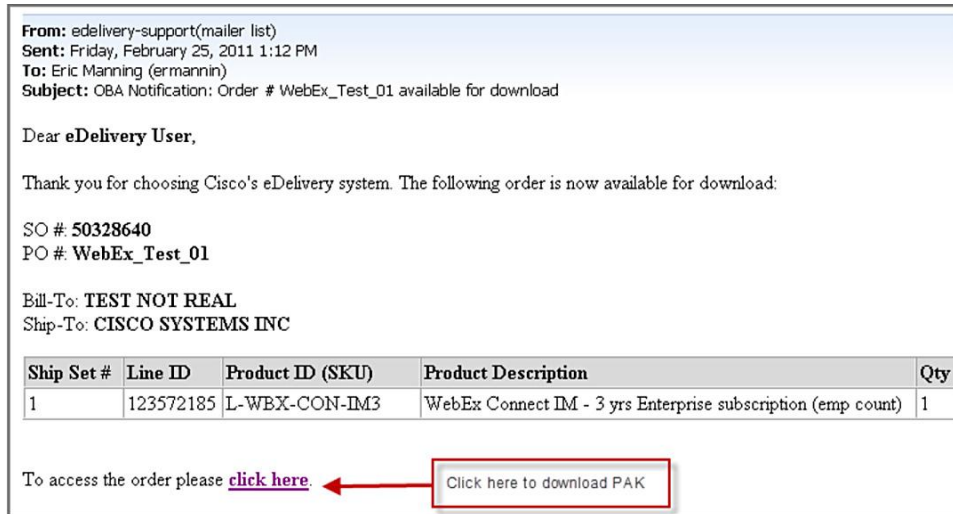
**From:** edelivery-support(mailer list)
**Sent:** Friday, February 25, 2011 1:12 PM
**To:** Eric Manning (ermannin)
**Subject:** OBA Notification: Order # WebEx_Test_01 available for download

Dear **eDelivery User**,

Thank you for choosing Cisco's eDelivery system. The following order is now available for download:

SO #: **50328640**
PO #: **WebEx_Test_01**

Bill-To: **TEST NOT REAL**
Ship-To: **CISCO SYSTEMS INC**

| Ship Set # | Line ID | Product ID (SKU) | Product Description | Qty |
|---|---|---|---|---|
| 1 | 123572185 | L-WBX-CON-IM3 | WebEx Connect IM - 3 yrs Enterprise subscription (emp count) | 1 |

To access the order please **click here**.

Click here to download PAK